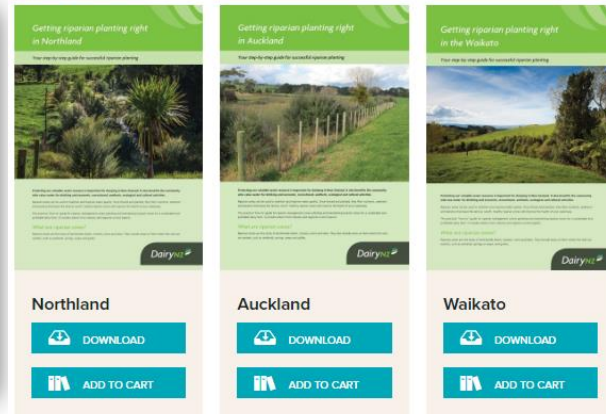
Getting riparian planting right in Northland

Your step-by-step guide for successful riparian planting

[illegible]

What are riparian zones?

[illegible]

DairyNZ

Northland

DOWNLOAD

ADD TO CART

Getting riparian planting right in Auckland

Your step-by-step guide for successful riparian planting

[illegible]

What are riparian zones?

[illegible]

DairyNZ

Auckland

DOWNLOAD

ADD TO CART

Getting riparian planting right in the Waikato

Your step-by-step guide for successful riparian planting

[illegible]

What are riparian zones?

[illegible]

DairyNZ

Waikato

DOWNLOAD

ADD TO CART